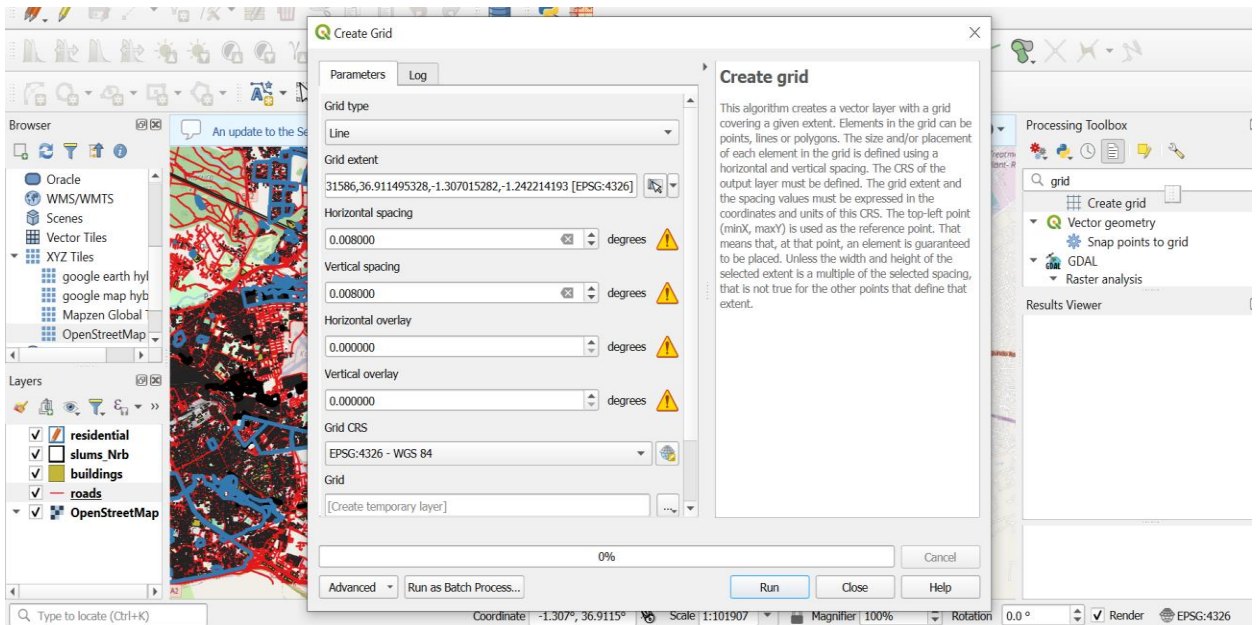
Create Grid

Parameters
Log

Grid type
Line
Grid extent
31586,36.911495328,-1.307015282,-1.242214193 [EPSG:4326]
Horizontal spacing
0.008000
degrees
Vertical spacing
0.008000
degrees
Horizontal overlay
0.000000
degrees
Vertical overlay
0.000000
degrees
Grid CRS
EPSG:4326 - WGS 84
Grid
[Create temporary layer]

Create grid

This algorithm creates a vector layer with a grid covering a given extent. Elements in the grid can be points, lines or polygons. The size and/or placement of each element in the grid is defined using a horizontal and vertical spacing. The CRS of the output layer must be defined. The grid extent and the spacing values must be expressed in the coordinates and units of this CRS. The top-left point (minX, maxY) is used as the reference point. That means that, at that point, an element is guaranteed to be placed. Unless the width and height of the selected extent is a multiple of the selected spacing, that is not true for the other points that define that extent.

0%
Cancel
Advanced
Run as Batch Process...
Run
Close
Help

Browser
Oracle
WMS/WMTS
Scenes
Vector Tiles
XYZ Tiles
google earth hyl
google map hyb
Mapzen Global T
OpenStreetMap

An update to the Se

Layers
residential
slums_Nrb
buildings
roads
OpenStreetMap

Processing Toolbox
grid
Create grid
Vector geometry
Snap points to grid
GDAL
Raster analysis
Results Viewer

Type to locate (Ctrl+K)
Coordinate -1.307°, 36.9115°
Scale 1:101907
Magnifier 100%
Rotation 0.0 °
Render
EPSG:4326